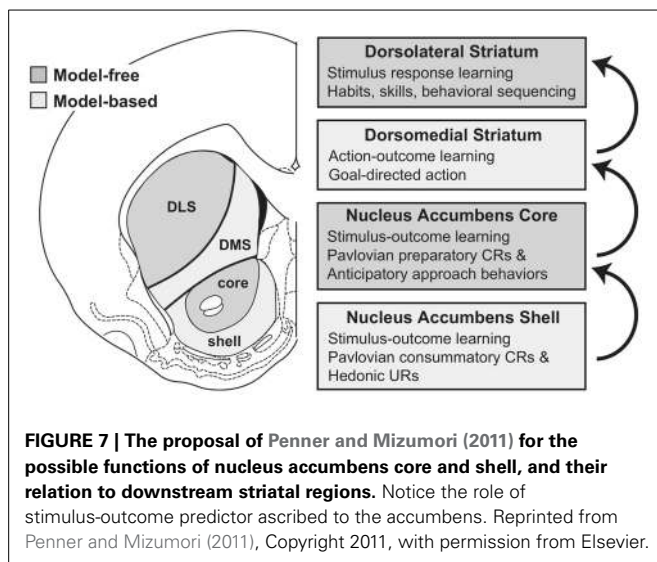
Model-free
Model-based

DLS
DMS
core
shell

Dorsolateral Striatum
Stimulus response learning
Habits, skills, behavioral sequencing

Dorsomedial Striatum
Action-outcome learning
Goal-directed action

Nucleus Accumbens Core
Stimulus-outcome learning
Pavlovian preparatory CRs &
Anticipatory approach behaviors

Nucleus Accumbens Shell
Stimulus-outcome learning
Pavlovian consummatory CRs &
Hedonic URs

FIGURE 7 | The proposal of Penner and Mizumori (2011) for the possible functions of nucleus accumbens core and shell, and their relation to downstream striatal regions. Notice the role of stimulus-outcome predictor ascribed to the accumbens. Reprinted from Penner and Mizumori (2011), Copyright 2011, with permission from Elsevier.